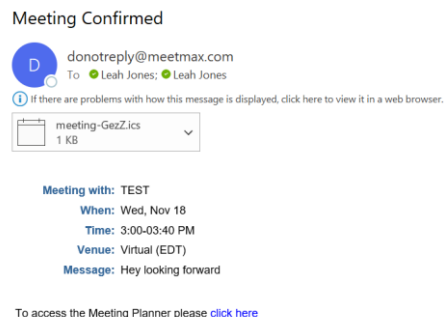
Meeting Confirmed

D

donotreply@meetmax.com
To Leah Jones; Leah Jones

If there are problems with how this message is displayed, click here to view it in a web browser.

meeting-GezZ.ics
1 KB

| | |
|---|---|
| Meeting with: | TEST |
| When: | Wed, Nov 18 |
| Time: | 3:00-03:40 PM |
| Venue: | Virtual (EDT) |
| Message: | Hey looking forward |

To access the Meeting Planner please click here